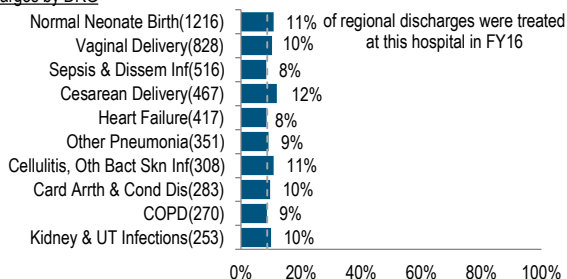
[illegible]arges by DRG

Normal Neonate Birth(1216) 11% of regional discharges were treated at this hospital in FY16
Vaginal Delivery(828) 10%
Sepsis & Dissem Inf(516) 8%
Cesarean Delivery(467) 12%
Heart Failure(417) 8%
Other Pneumonia(351) 9%
Cellulitis, Oth Bact Skn Inf(308) 11%
Card Arrth & Cond Dis(283) 10%
COPD(270) 9%
Kidney & UT Infections(253) 10%

0% 20% 40% 60% 80% 100%